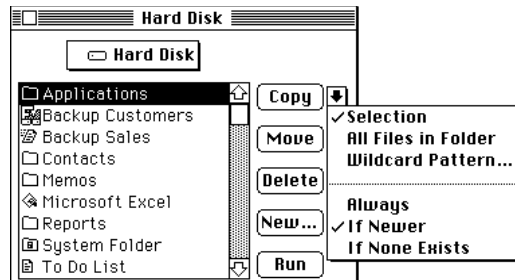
Hard Disk

Hard Disk

Applications
Backup Customers
Backup Sales
Contacts
Memos
Microsoft Excel
Reports
System Folder
To Do List

Copy
Move
Delete
New...
Run

✓Selection
All Files in Folder
Wildcard Pattern...

Always
✓If Newer
If None Exists